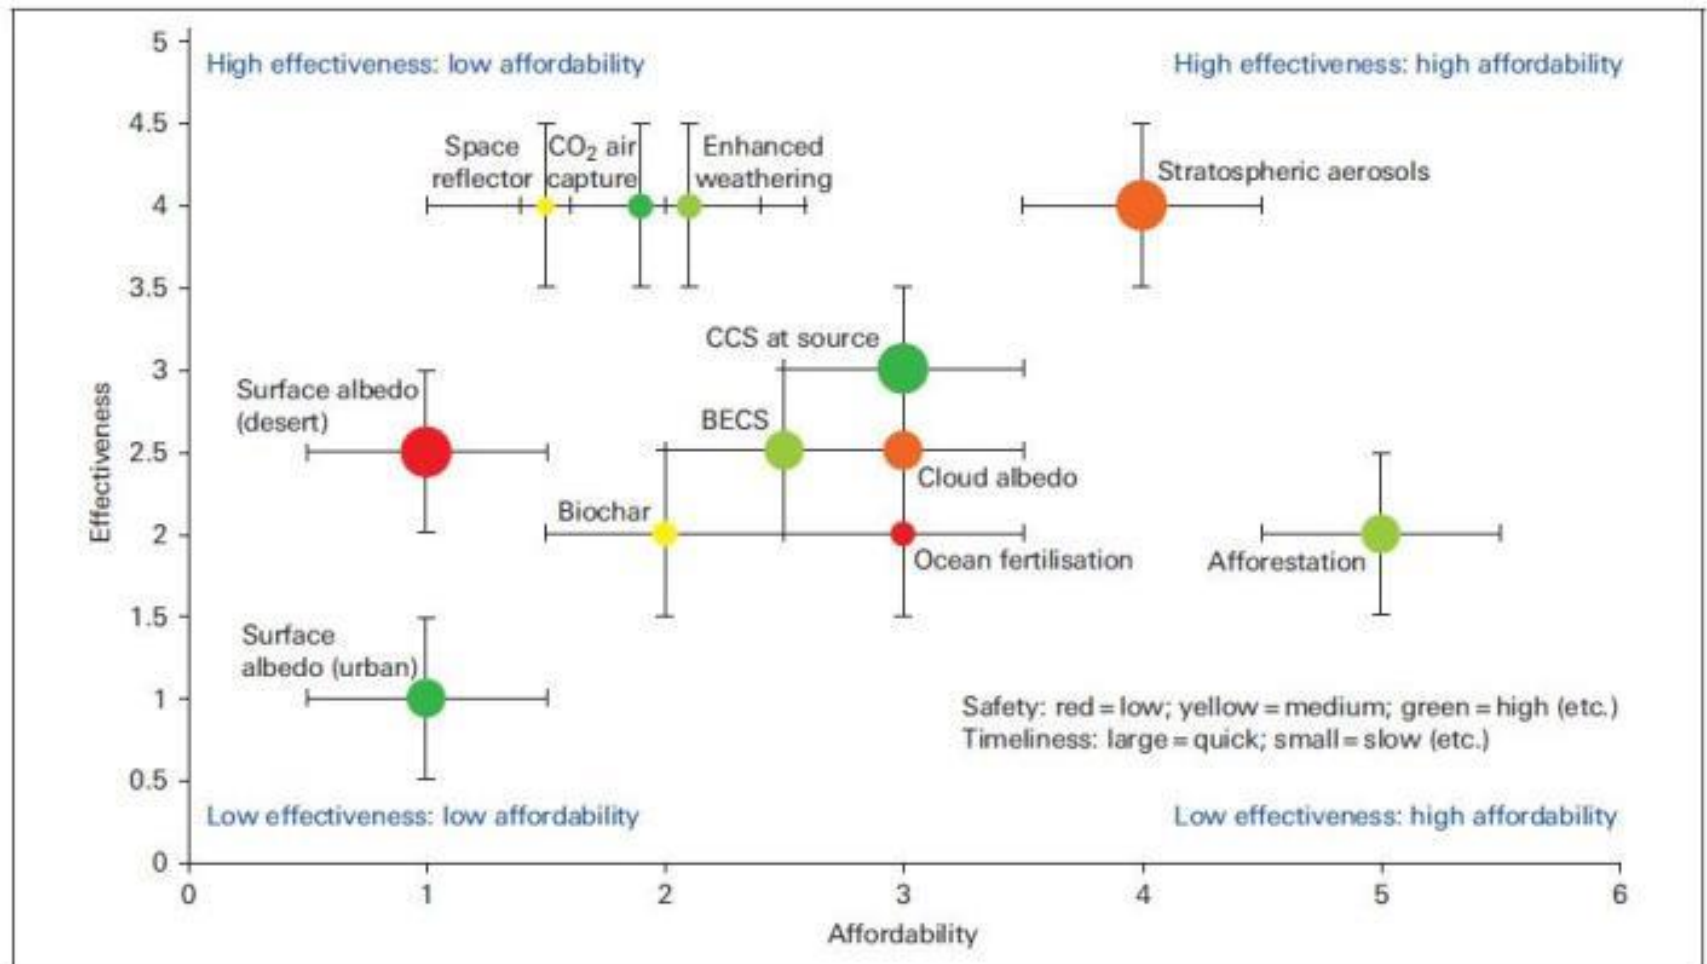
High effectiveness: low affordability

High effectiveness: high affordability

Space reflector

$CO_2$ air capture

Enhanced weathering

Stratospheric aerosols

CCS at source

Surface albedo (desert)

BECS

Cloud albedo

Biochar

Ocean fertilisation

Afforestation

Surface albedo (urban)

Safety: red = low; yellow = medium; green = high (etc.)
Timeliness: large = quick; small = slow (etc.)

Low effectiveness: low affordability

Low effectiveness: high affordability

Effectiveness

5
4.5
4
3.5
3
2.5
2
1.5
1
0.5
0

0
1
2
3
4
5
6

Affordability